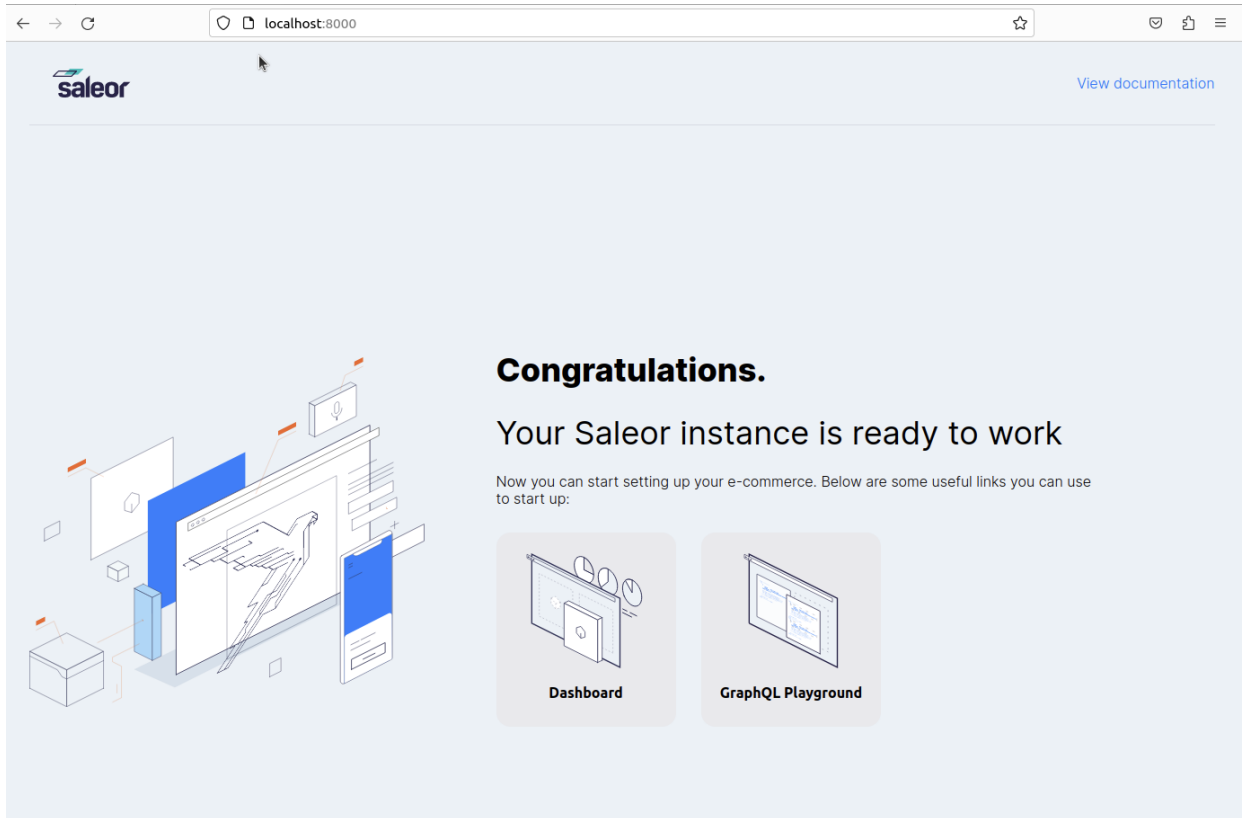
localhost:8000

saleor

View documentation

Congratulations.

Your Saleor instance is ready to work

Now you can start setting up your e-commerce. Below are some useful links you can use to start up:

Dashboard

GraphQL Playground